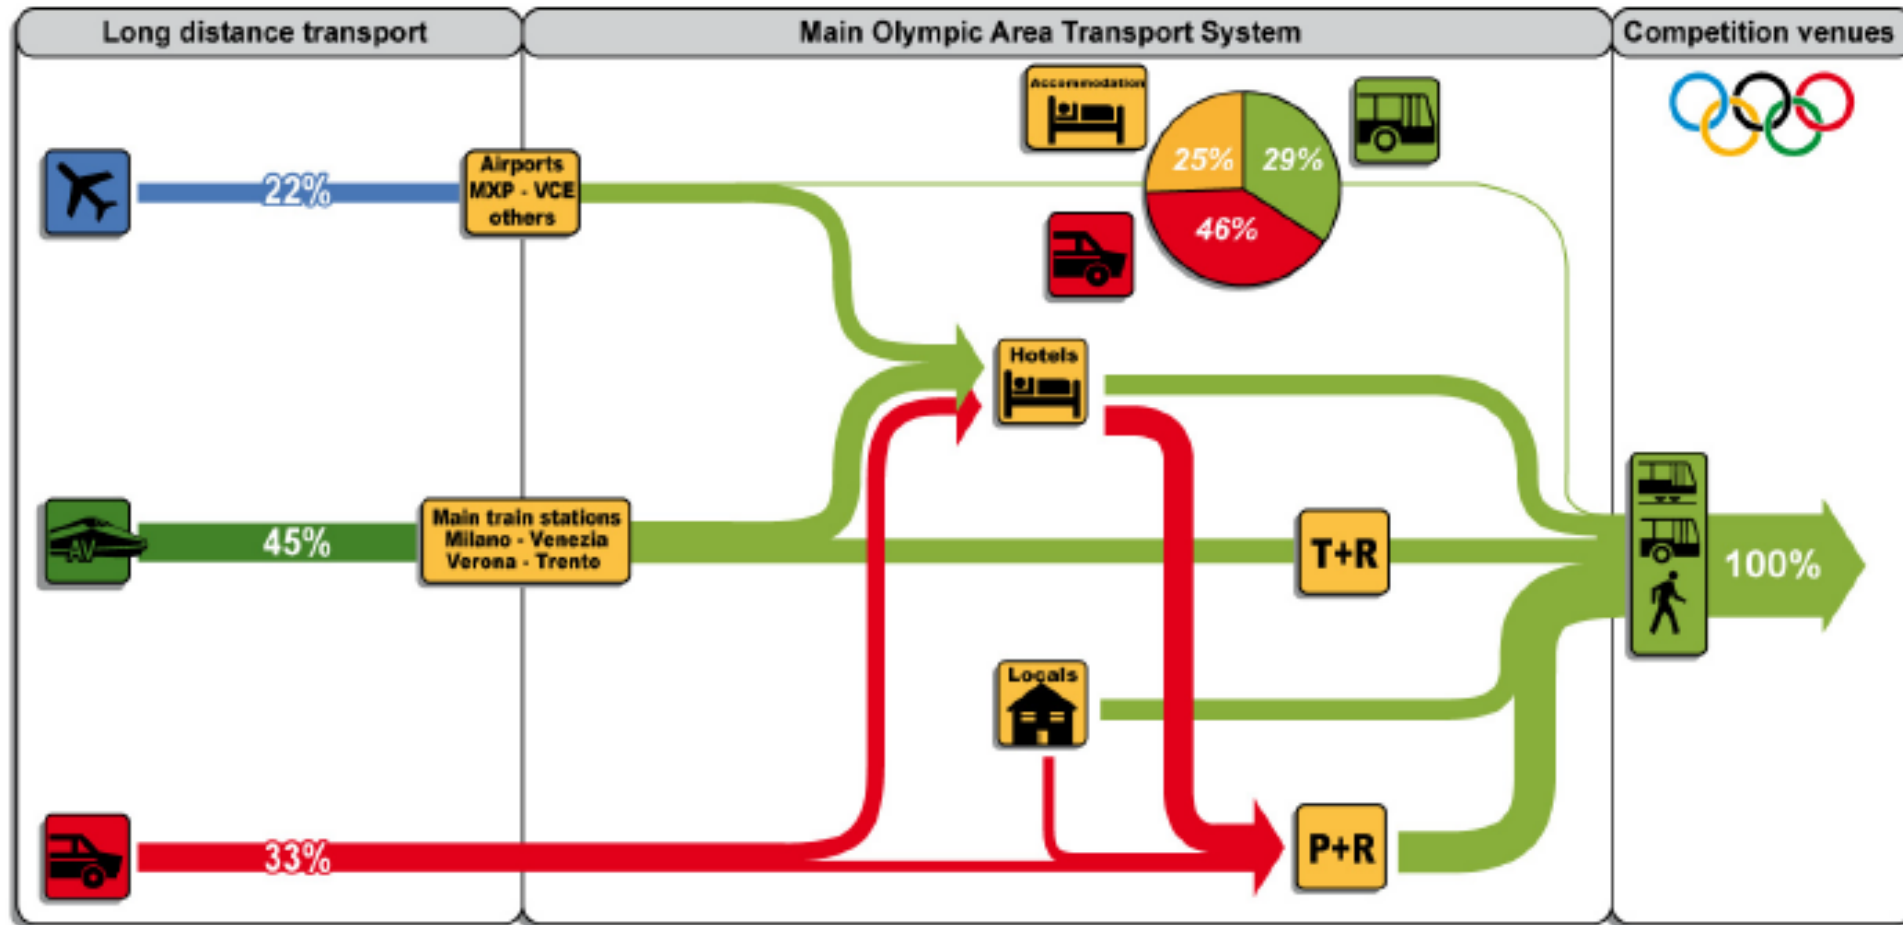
Long distance transport

Main Olympic Area Transport System

Competition venues

22%

Airports
MXP - VCE
others

Accommodation

25%

29%

46%

Hotels

AV

45%

Main train stations
Milano - Venezia
Verona - Trento

T+R

100%

Locals

33%

P+R